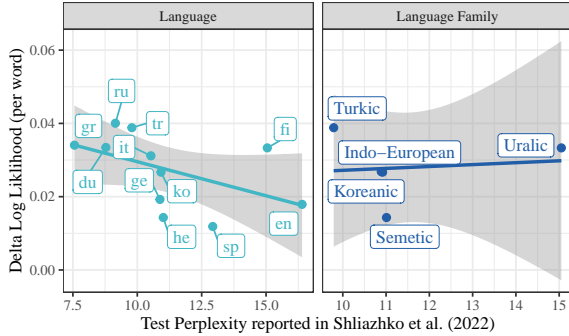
Language

Language Family

Delta Log Liklihood (per word)

0.06
0.04
0.02
0.00

ru
gr
tr
fi
it
du
ge
ko
he
sp
en

7.5
10.0
12.5
15.0

Turkic
Indo−European
Uralic
Koreanic
Semetic

10
11
12
13
14
15

Test Perplexity reported in Shliazhko et al. (2022)